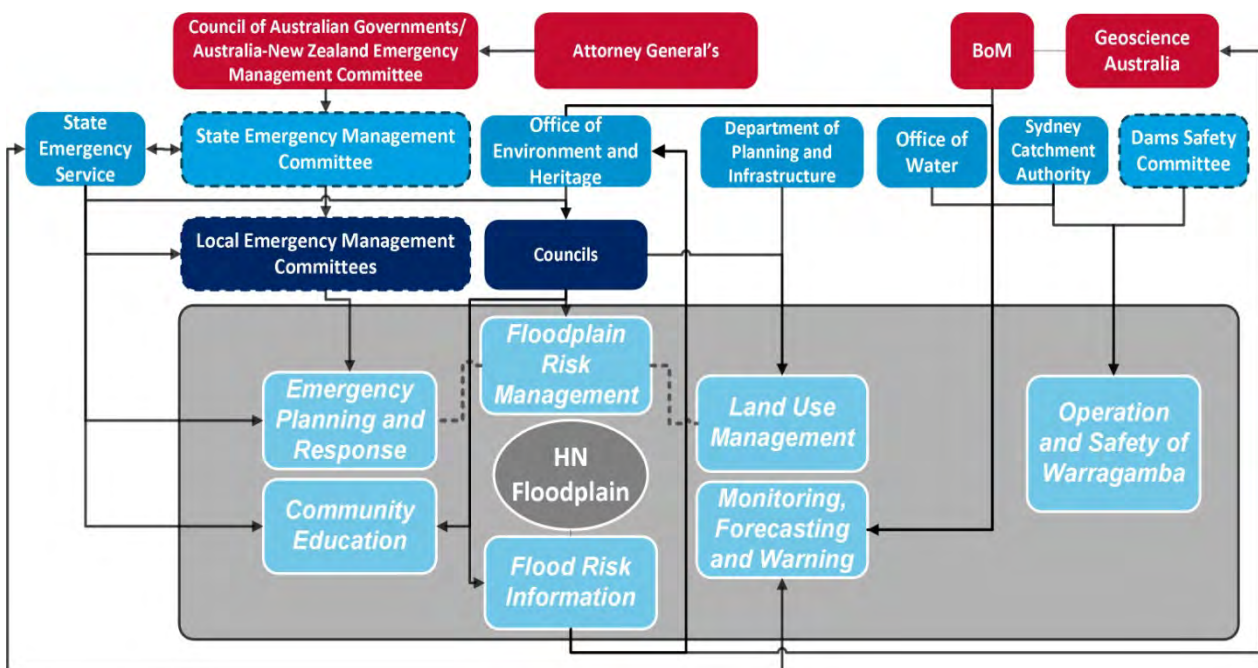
Council of Australian Governments/ Australia-New Zealand Emergency Management Committee

Attorney General's

BoM

Geoscience Australia

State Emergency Service

State Emergency Management Committee

Office of Environment and Heritage

Department of Planning and Infrastructure

Office of Water

Sydney Catchment Authority

Dams Safety Committee

Local Emergency Management Committees

Councils

Floodplain Risk Management

Emergency Planning and Response

Land Use Management

Operation and Safety of Warragamba

HN Floodplain

Community Education

Monitoring, Forecasting and Warning

Flood Risk Information